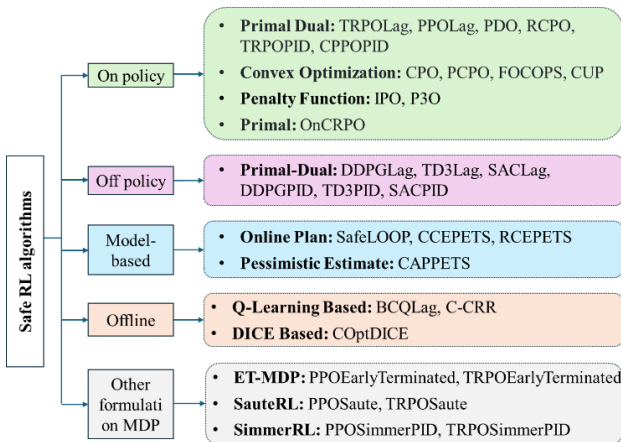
Safe RL algorithms

On policy

- **Primal Dual:** TRPOLag, PPOLag, PDO, RCPO, TRPOPID, CPPOPID
- **Convex Optimization:** CPO, PCPO, FOCOPS, CUP
- **Penalty Function:** IPO, P3O
- **Primal:** OnCRPO

Off policy

- **Primal-Dual:** DDPGLag, TD3Lag, SACLag, DDPGPID, TD3PID, SACPID

Model-based

- **Online Plan:** SafeLOOP, CCEPETS, RCEPETS
- **Pessimistic Estimate:** CAPPETS

Offline

- **Q-Learning Based:** BCQLag, C-CRR
- **DICE Based:** COptDICE

Other formulati on MDP

- **ET-MDP:** PPOEarlyTerminated, TRPOEarlyTerminated
- **SauteRL:** PPOSaute, TRPOSaute
- **SimmerRL:** PPOSimmerPID, TRPOSimmerPID